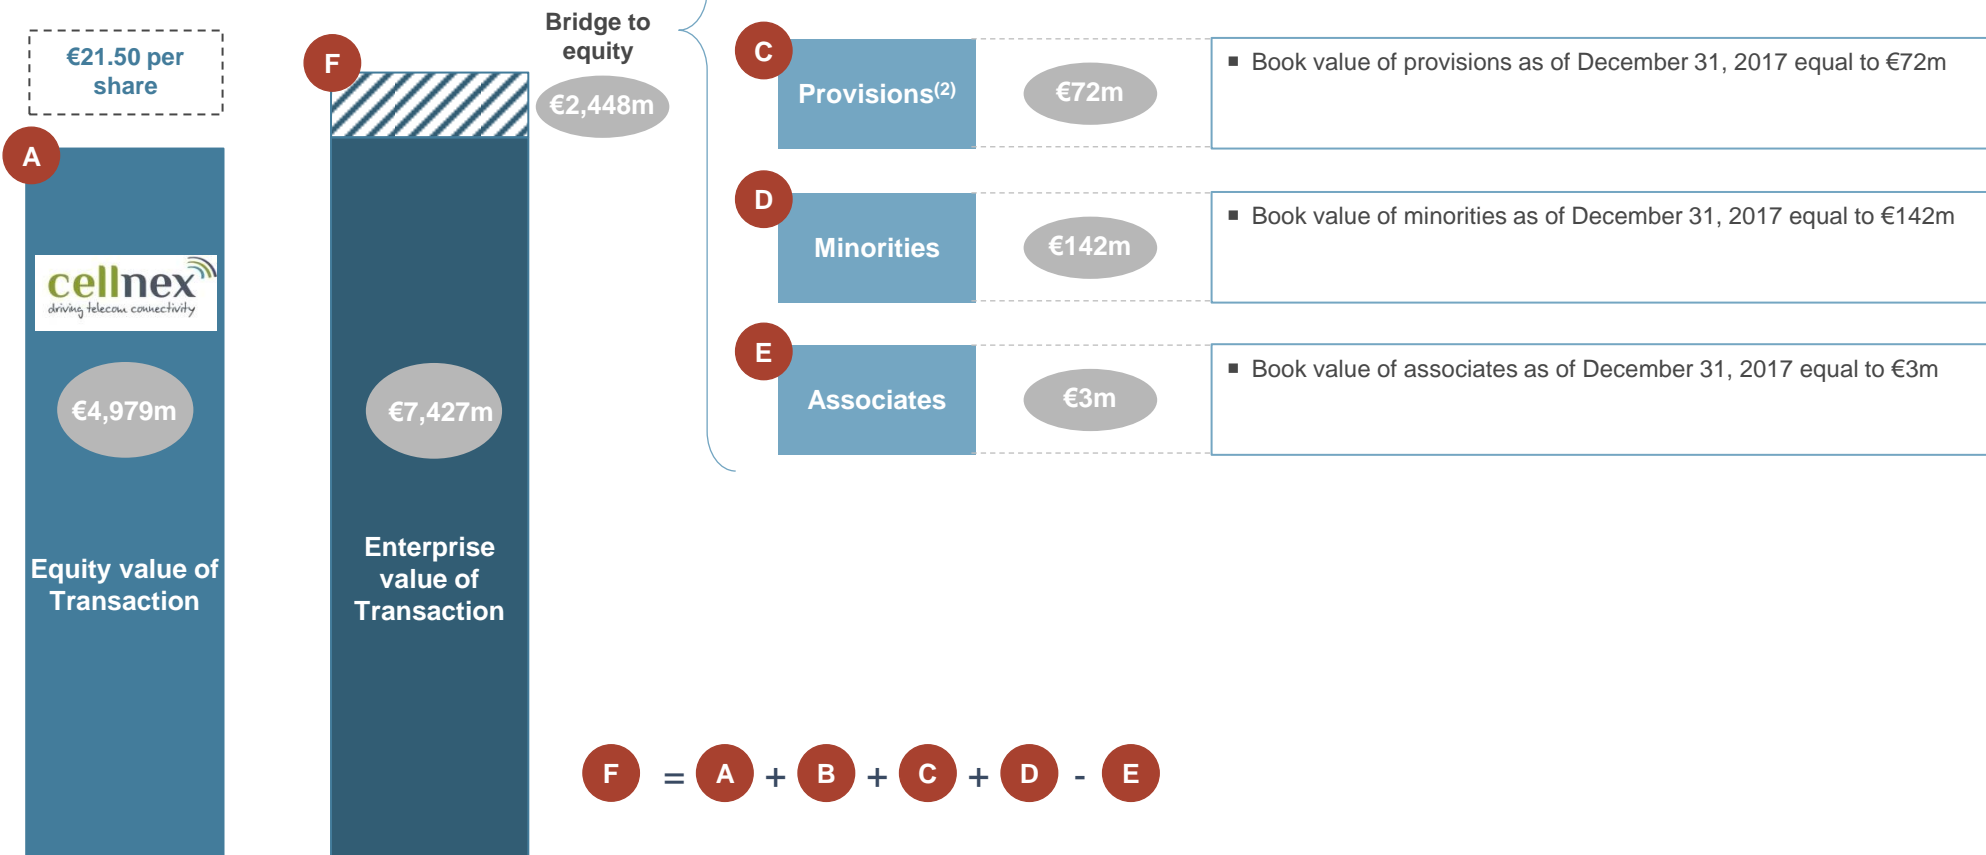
€21.50 per share

A

cellnex
driving telecom connectivity

€4,979m

Equity value of Transaction

F

€7,427m

Enterprise value of Transaction

Bridge to equity

€2,448m

C

Provisions$^{(2)}$

€72m

▪ Book value of provisions as of December 31, 2017 equal to €72m

D

Minorities

€142m

▪ Book value of minorities as of December 31, 2017 equal to €142m

E

Associates

€3m

▪ Book value of associates as of December 31, 2017 equal to €3m

F = A + B + C + D - E